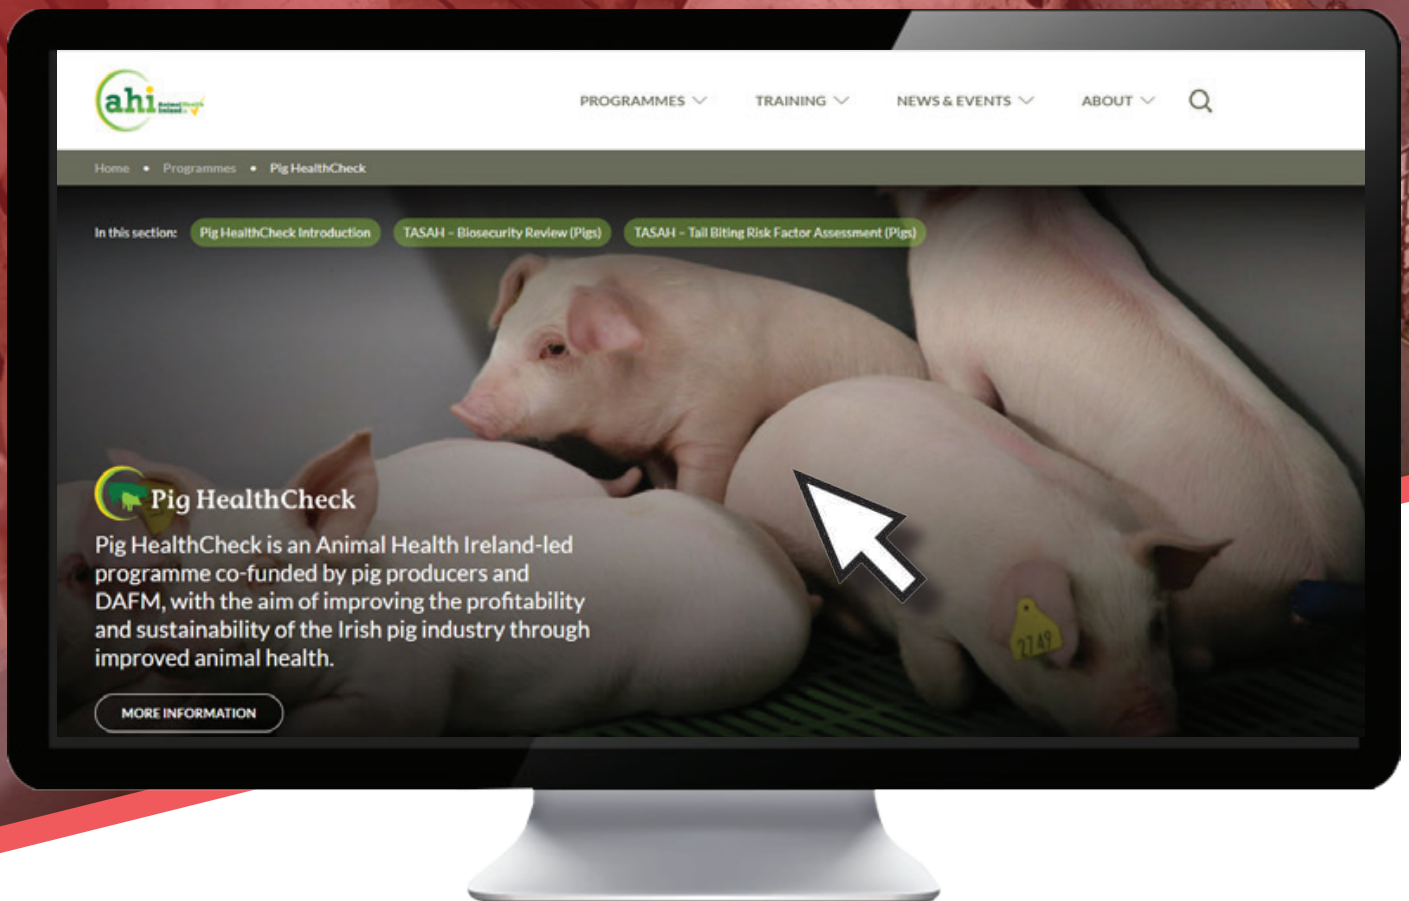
ahi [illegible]

PROGRAMMES TRAINING NEWS & EVENTS ABOUT

Home • Programmes • Pig HealthCheck

In this section: Pig HealthCheck Introduction TASAH - Biosecurity Review (Pigs) TASAH - Tail Biting Risk Factor Assessment (Pigs)

Pig HealthCheck

Pig HealthCheck is an Animal Health Ireland-led programme co-funded by pig producers and DAFM, with the aim of improving the profitability and sustainability of the Irish pig industry through improved animal health.

MORE INFORMATION

2749